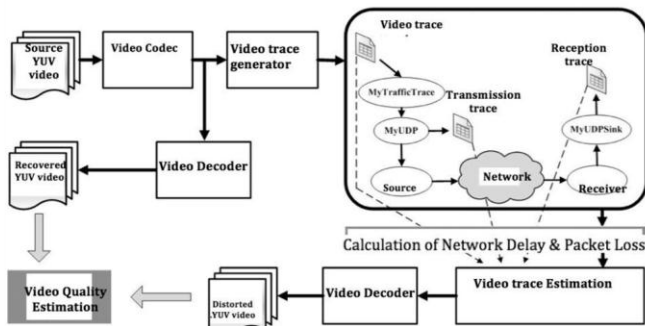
Source YUV video

Video Codec

Video trace generator

Video trace

MyTrafficTrace

Transmission trace

MyUDP

Reception trace

MyUDPSink

Source

Network

Receiver

Recovered YUV video

Video Decoder

Calculation of Network Delay & Packet Loss

Video Quality Estimation

Distorted YUV video

Video Decoder

Video trace Estimation